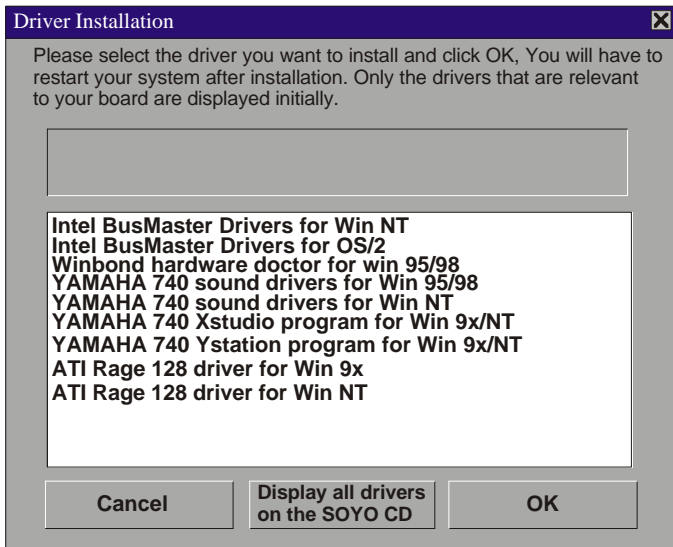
Driver Installation

Please select the driver you want to install and click OK, You will have to restart your system after installation. Only the drivers that are relevant to your board are displayed initially.

Intel BusMaster Drivers for Win NT
Intel BusMaster Drivers for OS/2
Winbond hardware doctor for win 95/98
YAMAHA 740 sound drivers for Win 95/98
YAMAHA 740 sound drivers for Win NT
YAMAHA 740 Xstudio program for Win 9x/NT
YAMAHA 740 Ystation program for Win 9x/NT
ATI Rage 128 driver for Win 9x
ATI Rage 128 driver for Win NT

Cancel
Display all drivers on the SOYO CD
OK